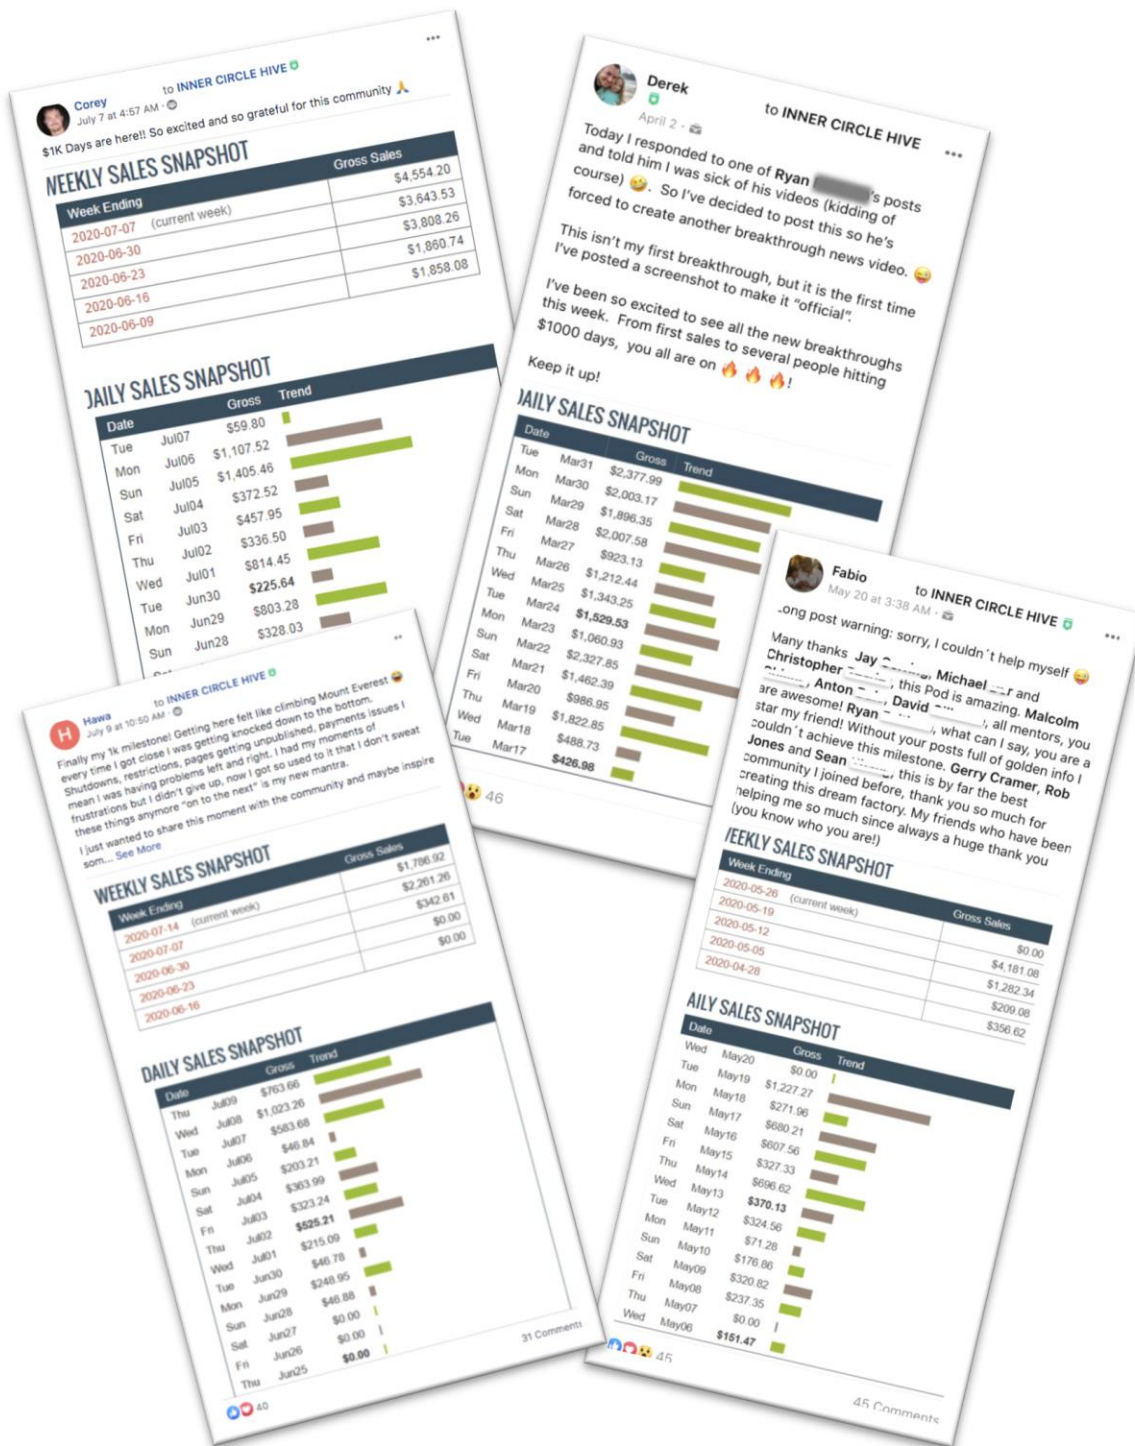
Corey to INNER CIRCLE HIVE
July 7 at 4:57 AM
$1K Days are here!! So excited and so grateful for this community 🙏

WEEKLY SALES SNAPSHOT

| Week Ending | Gross Sales |
|---|---|
| 2020-07-07 (current week) | $4,554.20 |
| 2020-06-30 | $3,643.53 |
| 2020-06-23 | $3,808.26 |
| 2020-06-16 | $1,860.74 |
| 2020-06-09 | $1,858.08 |

DAILY SALES SNAPSHOT

| Date | | Gross | Trend |
|---|---|---|---|
| Tue | Jul07 | $59.80 | |
| Mon | Jul06 | $1,107.52 | |
| Sun | Jul05 | $1,405.46 | |
| Sat | Jul04 | $372.52 | |
| Fri | Jul03 | $457.95 | |
| Thu | Jul02 | $336.50 | |
| Wed | Jul01 | $814.45 | |
| Tue | Jun30 | $225.64 | |
| Mon | Jun29 | $803.28 | |
| Sun | Jun28 | $328.03 | |

Derek to INNER CIRCLE HIVE
April 2
Today I responded to one of Ryan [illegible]'s posts and told him I was sick of his videos (kidding of course) 😂. So I've decided to post this so he's forced to create another breakthrough news video. 😜

This isn't my first breakthrough, but it is the first time I've posted a screenshot to make it "official".

I've been so excited to see all the new breakthroughs this week. From first sales to several people hitting $1000 days, you all are on 🔥🔥🔥!

Keep it up!

DAILY SALES SNAPSHOT

| Date | | Gross | Trend |
|---|---|---|---|
| Tue | Mar31 | $2,377.99 | |
| Mon | Mar30 | $2,003.17 | |
| Sun | Mar29 | $1,896.35 | |
| Sat | Mar28 | $2,007.58 | |
| Fri | Mar27 | $923.13 | |
| Thu | Mar26 | $1,212.44 | |
| Wed | Mar25 | $1,343.25 | |
| Tue | Mar24 | $1,529.53 | |
| Mon | Mar23 | $1,060.93 | |
| Sun | Mar22 | $2,327.85 | |
| Sat | Mar21 | $1,462.39 | |
| Fri | Mar20 | $986.95 | |
| Thu | Mar19 | $1,822.85 | |
| Wed | Mar18 | $488.73 | |
| Tue | Mar17 | $426.98 | |

46

Hawa to INNER CIRCLE HIVE
July 9 at 10:50 AM
Finally my 1k milestone! Getting here felt like climbing Mount Everest 😜 every time I got close I was getting knocked down to the bottom. Shutdowns, restrictions, pages getting unpublished, payments issues I mean I was having problems left and right. I had my moments of frustrations but I didn't give up, now I got so used to it that I don't sweat these things anymore "on to the next" is my new mantra.
I just wanted to share this moment with the community and maybe inspire som... See More

WEEKLY SALES SNAPSHOT

| Week Ending | Gross Sales |
|---|---|
| 2020-07-14 (current week) | $1,786.92 |
| 2020-07-07 | $2,261.26 |
| 2020-06-30 | $342.61 |
| 2020-06-23 | $0.00 |
| 2020-06-16 | $0.00 |

DAILY SALES SNAPSHOT

| Date | | Gross | Trend |
|---|---|---|---|
| Thu | Jul09 | $763.66 | |
| Wed | Jul08 | $1,023.26 | |
| Tue | Jul07 | $583.68 | |
| Mon | Jul06 | $46.84 | |
| Sun | Jul05 | $203.21 | |
| Sat | Jul04 | $363.99 | |
| Fri | Jul03 | $323.24 | |
| Thu | Jul02 | $525.21 | |
| Wed | Jul01 | $215.09 | |
| Tue | Jun30 | $46.78 | |
| Mon | Jun29 | $248.95 | |
| Sun | Jun28 | $46.88 | |
| Sat | Jun27 | $0.00 | |
| Fri | Jun26 | $0.00 | |
| Thu | Jun25 | $0.00 | |

40
31 Comments

Fabio to INNER CIRCLE HIVE
May 20 at 3:38 AM
Long post warning: sorry, I couldn't help myself 😜
Many thanks Jay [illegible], Michael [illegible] and Christopher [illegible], this Pod is amazing. Malcolm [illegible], Anton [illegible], David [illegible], all mentors, you are awesome! Ryan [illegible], what can I say, you are a star my friend! Without your posts full of golden info I couldn't achieve this milestone. Gerry Cramer, Rob Jones and Sean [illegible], this is by far the best community I joined before, thank you so much for creating this dream factory. My friends who have been helping me so much since always a huge thank you (you know who you are!)

WEEKLY SALES SNAPSHOT

| Week Ending | Gross Sales |
|---|---|
| 2020-05-26 (current week) | $0.00 |
| 2020-05-19 | $4,181.08 |
| 2020-05-12 | $1,282.34 |
| 2020-05-05 | $209.08 |
| 2020-04-28 | $356.62 |

DAILY SALES SNAPSHOT

| Date | | Gross | Trend |
|---|---|---|---|
| Wed | May20 | $0.00 | |
| Tue | May19 | $1,227.27 | |
| Mon | May18 | $271.96 | |
| Sun | May17 | $680.21 | |
| Sat | May16 | $607.56 | |
| Fri | May15 | $327.33 | |
| Thu | May14 | $696.62 | |
| Wed | May13 | $370.13 | |
| Tue | May12 | $324.56 | |
| Mon | May11 | $71.28 | |
| Sun | May10 | $176.86 | |
| Sat | May09 | $320.82 | |
| Fri | May08 | $237.35 | |
| Thu | May07 | $0.00 | |
| Wed | May06 | $151.47 | |

45
45 Comments